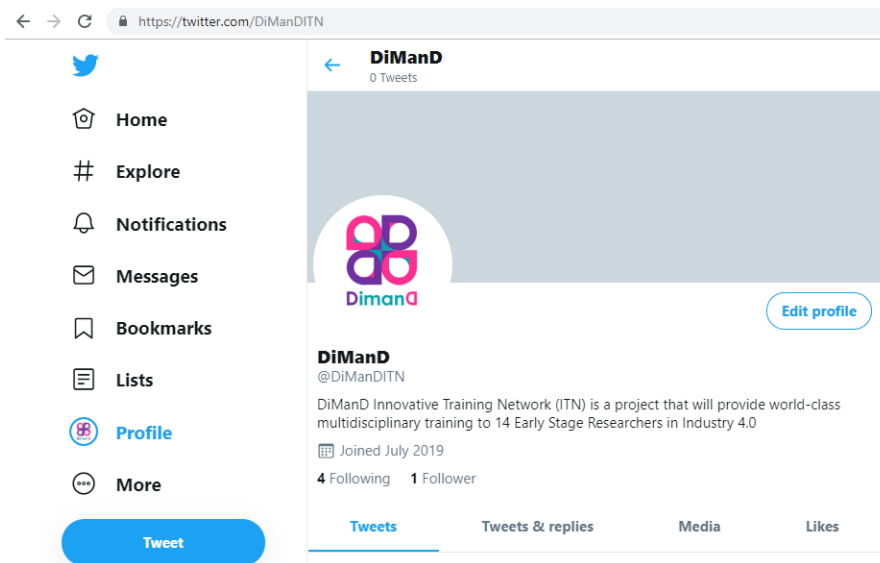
https://twitter.com/DiManDITN

Home

Explore

Notifications

Messages

Bookmarks

Lists

Profile

More

Tweet

DiManD
0 Tweets

DimanD

Edit profile

DiManD
@DiManDITN

DiManD Innovative Training Network (ITN) is a project that will provide world-class multidisciplinary training to 14 Early Stage Researchers in Industry 4.0

Joined July 2019

4 Following 1 Follower

Tweets Tweets & replies Media Likes